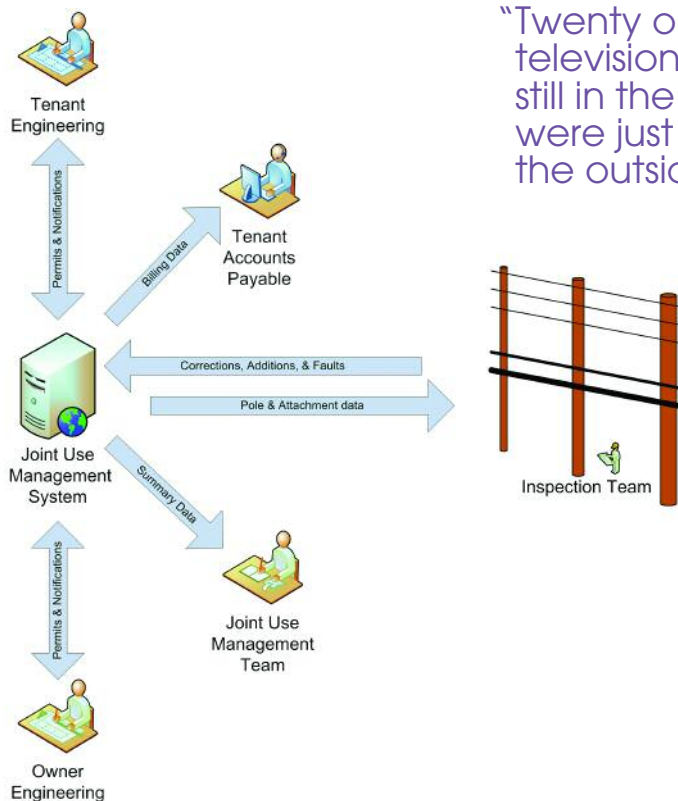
"Twenty o television still in the were just the outsic

Tenant Engineering

Permits & Notifications

Billing Data

Tenant Accounts Payable

Corrections, Additions, & Faults

Pole & Attachment data

Joint Use Management System

Summary Data

Inspection Team

Permits & Notifications

Joint Use Management Team

Owner Engineering